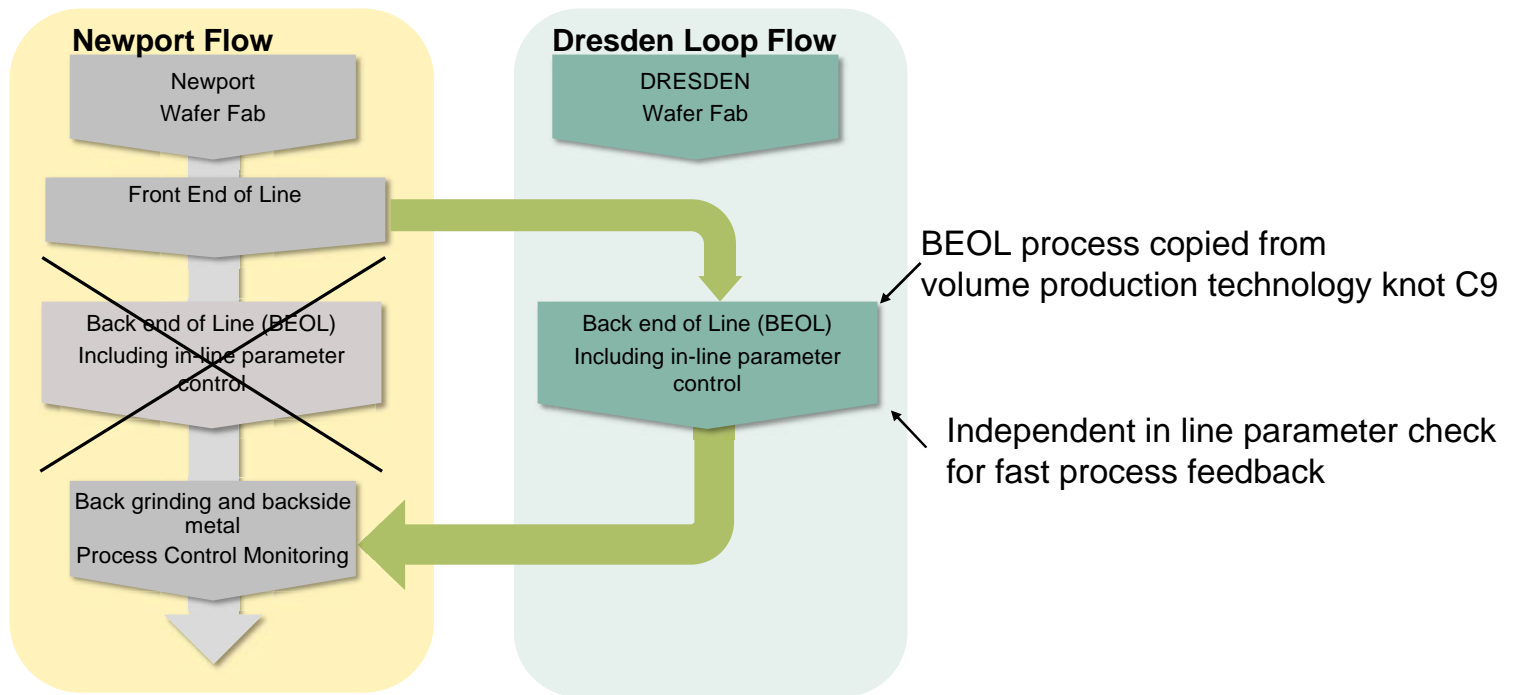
Newport Flow

Newport
Wafer Fab

Front End of Line

Back end of Line (BEOL)
Including in-line parameter control

Back grinding and backside metal
Process Control Monitoring

Dresden Loop Flow

DRESDEN
Wafer Fab

Back end of Line (BEOL)
Including in-line parameter control

BEOL process copied from volume production technology knot C9

Independent in line parameter check for fast process feedback